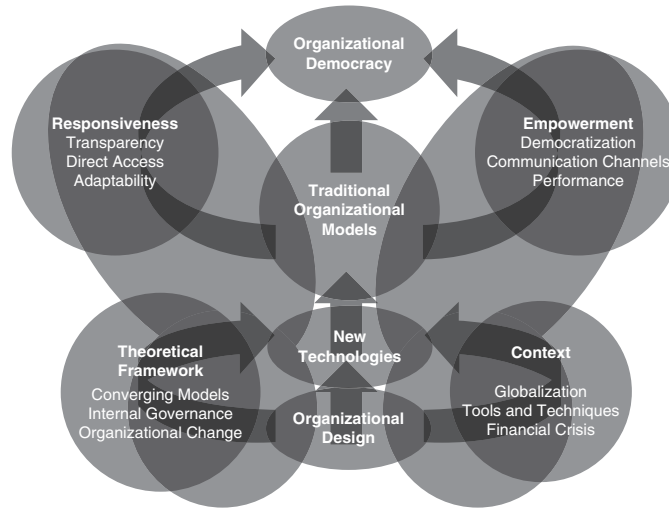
Organizational Democracy

Responsiveness
Transparency
Direct Access
Adaptability

Empowerment
Democratization
Communication Channels
Performance

Traditional Organizational Models

New Technologies

Theoretical Framework
Converging Models
Internal Governance
Organizational Change

Context
Globalization
Tools and Techniques
Financial Crisis

Organizational Design